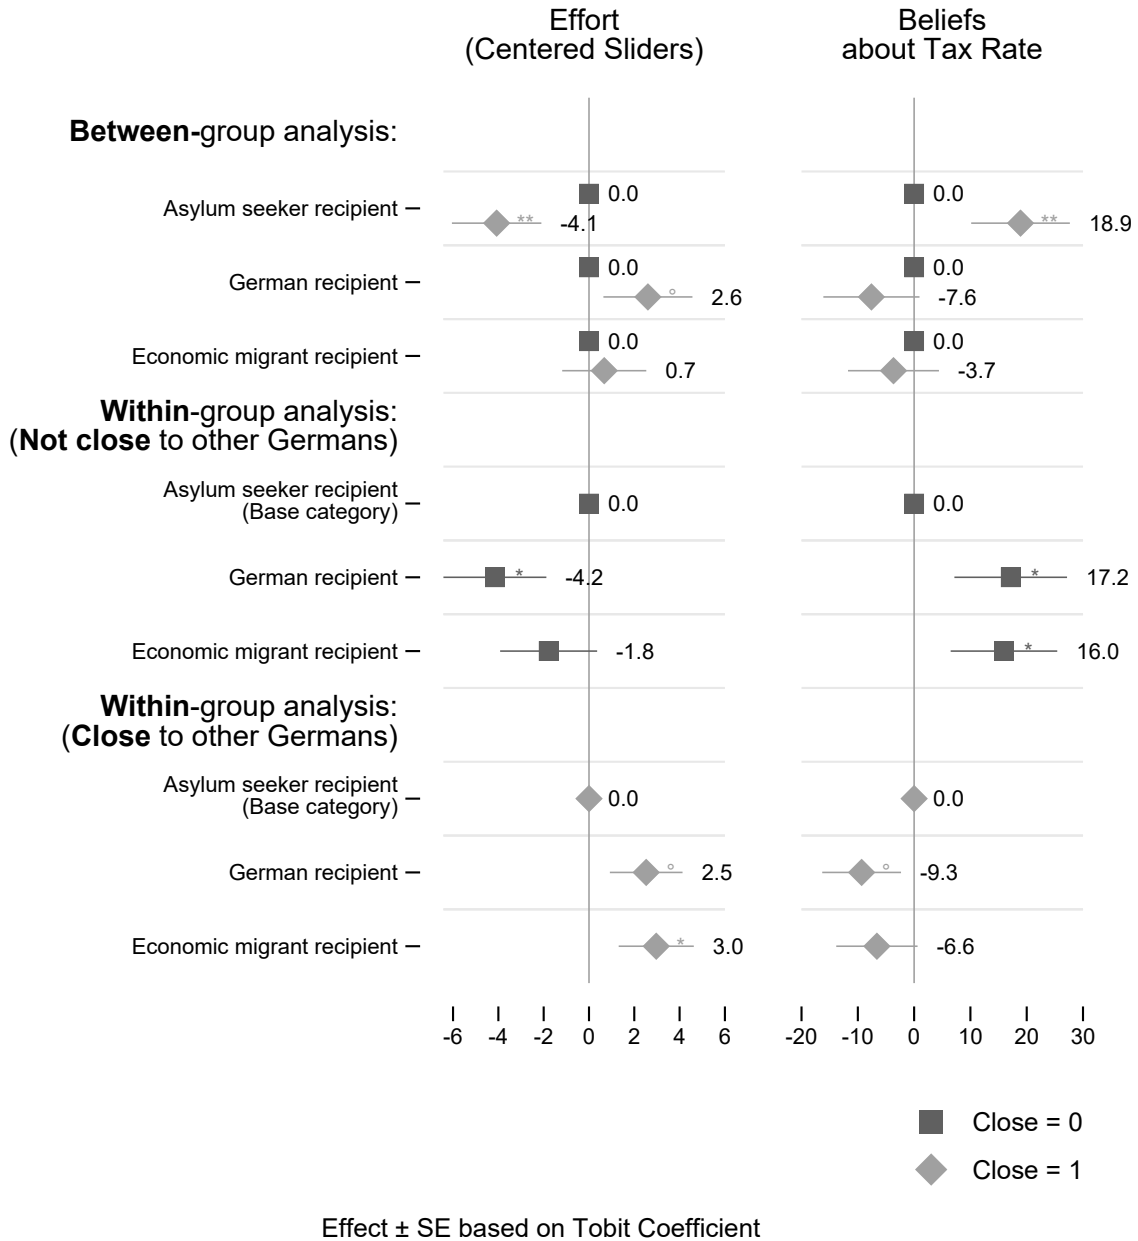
Effort
(Centered Sliders)

Beliefs
about Tax Rate

**Between-**group analysis:

Asylum seeker recipient
0.0
** -4.1
0.0
** 18.9

German recipient
0.0
° 2.6
0.0
-7.6

Economic migrant recipient
0.0
0.7
0.0
-3.7

**Within**-group analysis:
(**Not close** to other Germans)

Asylum seeker recipient
(Base category)
0.0
0.0

German recipient
* -4.2
* 17.2

Economic migrant recipient
-1.8
* 16.0

**Within**-group analysis:
(**Close** to other Germans)

Asylum seeker recipient
(Base category)
0.0
0.0

German recipient
° 2.5
° -9.3

Economic migrant recipient
* 3.0
-6.6

-6 -4 -2 0 2 4 6
-20 -10 0 10 20 30

Close = 0
Close = 1

Effect ± SE based on Tobit Coefficient